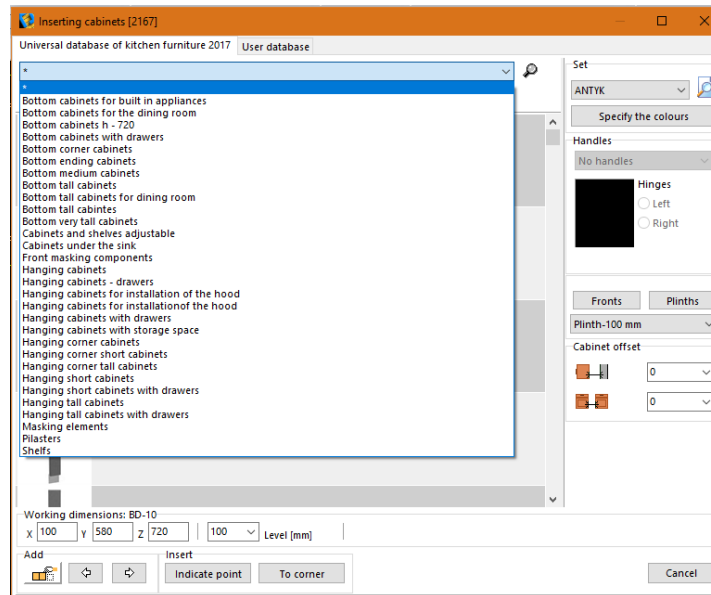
Inserting cabinets [2167]

Universal database of kitchen furniture 2017 | User database

*

*
Bottom cabinets for built in appliances
Bottom cabinets for the dining room
Bottom cabinets h - 720
Bottom cabinets with drawers
Bottom corner cabinets
Bottom ending cabinets
Bottom medium cabinets
Bottom tall cabinets
Bottom tall cabinets for dining room
Bottom tall cabintes
Bottom very tall cabinets
Cabinets and shelves adjustable
Cabinets under the sink
Front masking components
Hanging cabinets
Hanging cabinets - drawers
Hanging cabinets for installation of the hood
Hanging cabinets for installationof the hood
Hanging cabinets with drawers
Hanging cabinets with storage space
Hanging corner cabinets
Hanging corner short cabinets
Hanging corner tall cabinets
Hanging short cabinets
Hanging short cabinets with drawers
Hanging tall cabinets
Hanging tall cabinets with drawers
Masking elements
Pilasters
Shelfs

Set
ANTYK
Specify the colours
Handles
No handles
Hinges
Left
Right
Fronts
Plinths
Plinth-100 mm
Cabinet offset
0
0

Working dimensions: BD-10
X 100 Y 580 Z 720 100 Level [mm]

Add
Insert
Indicate point
To corner
Cancel